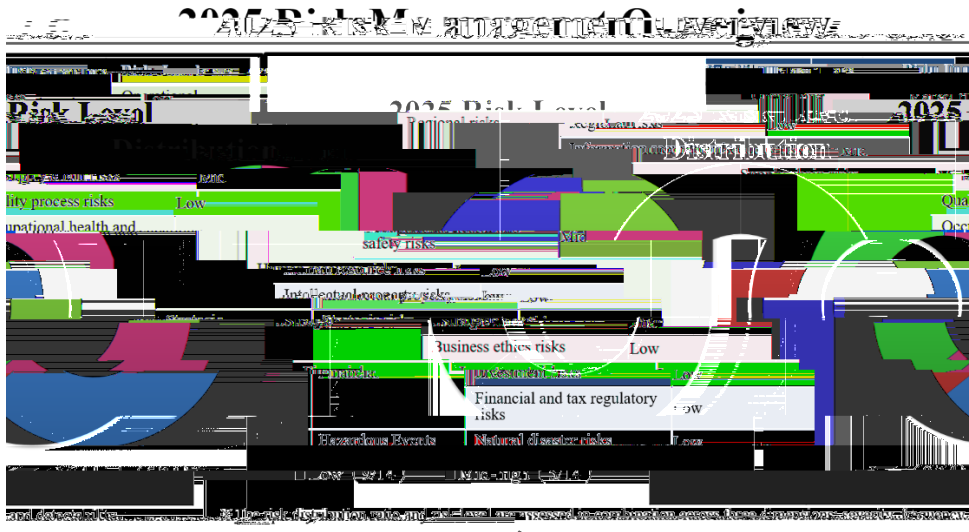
2025 Risk Management Overview

Risk Level

2025 Risk Level

2025

Distribution

Distribution

Regional risks

regulatory risks

Low

Information security

Quality process risks

Low

Occupational health and

safety risks

Intellectual property risks

Low

Business ethics risks

Low

Investment risks

Low

Financial and tax regulatory risks

Low

Hazardous Events

Natural disaster risks

Low

Low

Mid - high

Qua

Occ